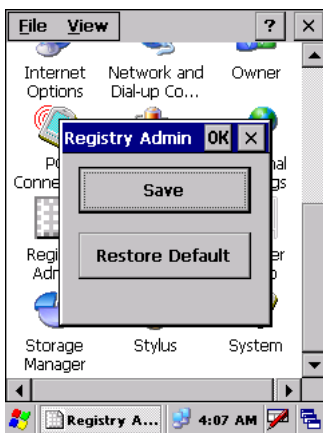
File View ? ×

Internet Options

Network and Dial-up Co...

Owner

Registry Admin OK ×

Save

Restore Default

Po

Conne

nal

gs

Regi

Adn

er

r

Storage Manager

Stylus

System

Registry A...

4:07 AM